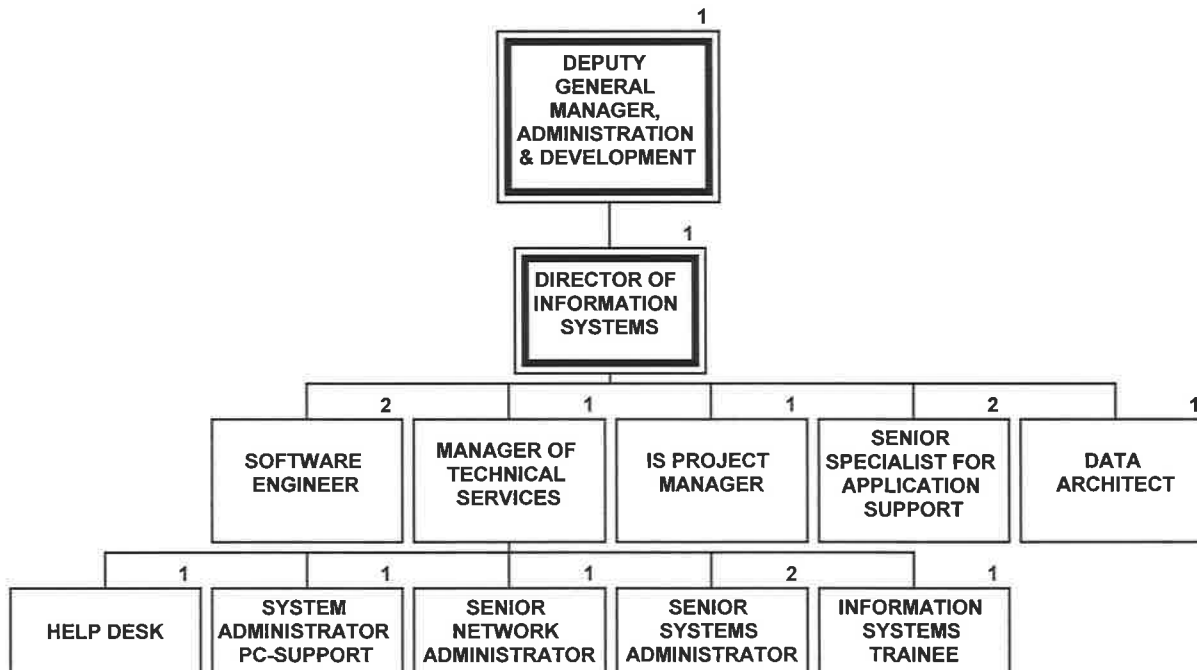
1
DEPUTY GENERAL MANAGER, ADMINISTRATION & DEVELOPMENT

1
DIRECTOR OF INFORMATION SYSTEMS

2
SOFTWARE ENGINEER

1
MANAGER OF TECHNICAL SERVICES

1
IS PROJECT MANAGER

2
SENIOR SPECIALIST FOR APPLICATION SUPPORT

1
DATA ARCHITECT

1
HELP DESK

1
SYSTEM ADMINISTRATOR PC-SUPPORT

1
SENIOR NETWORK ADMINISTRATOR

2
SENIOR SYSTEMS ADMINISTRATOR

1
INFORMATION SYSTEMS TRAINEE